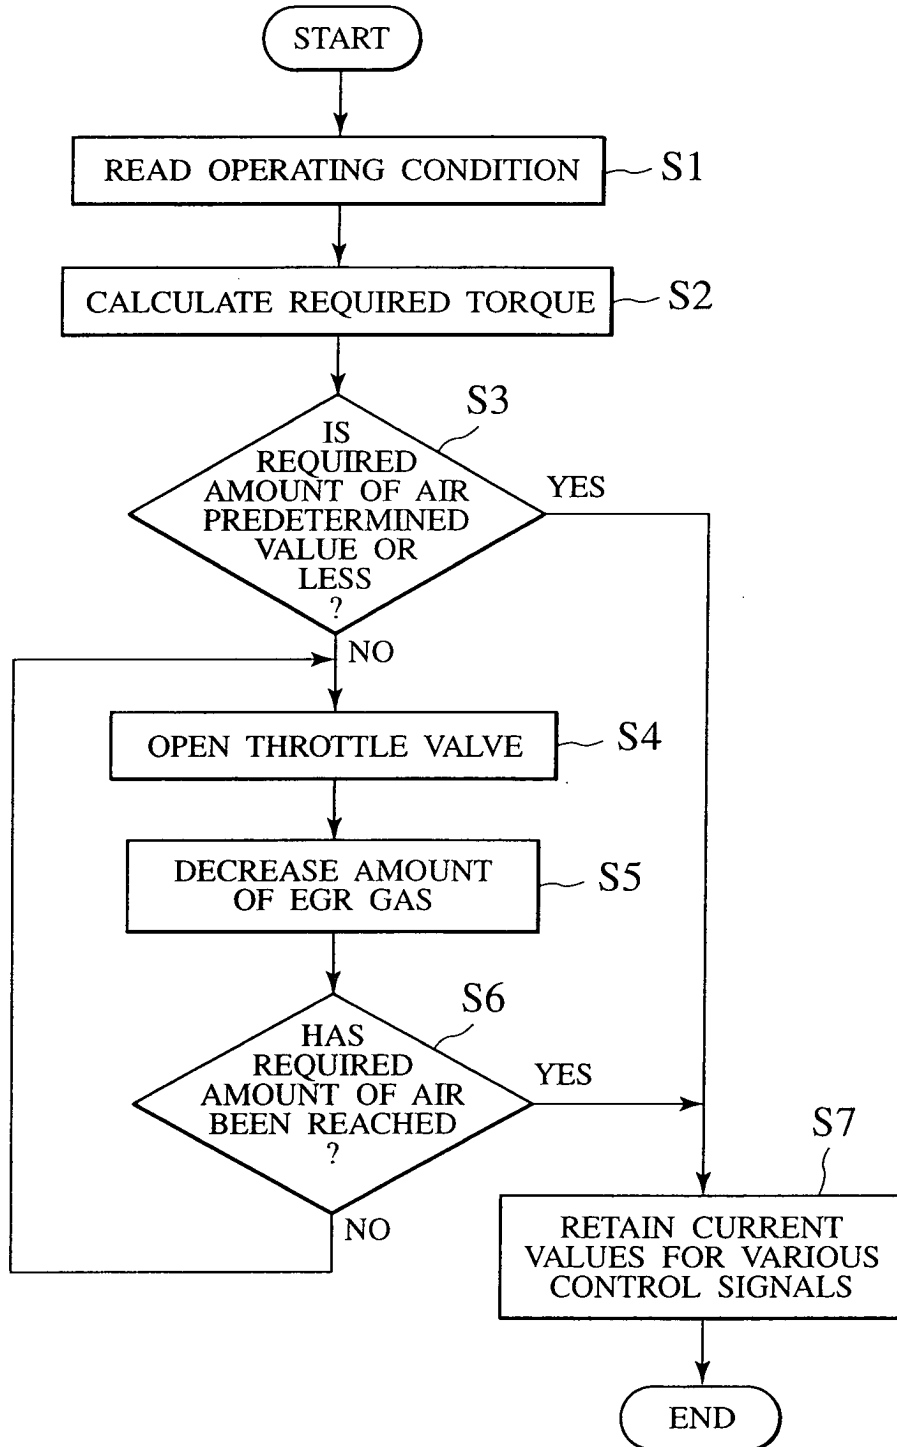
START

READ OPERATING CONDITION
S1

CALCULATE REQUIRED TORQUE
S2

S3
IS REQUIRED AMOUNT OF AIR PREDETERMINED VALUE OR LESS ?

YES

NO

OPEN THROTTLE VALVE
S4

DECREASE AMOUNT OF EGR GAS
S5

S6
HAS REQUIRED AMOUNT OF AIR BEEN REACHED ?

YES

NO

S7
RETAIN CURRENT VALUES FOR VARIOUS CONTROL SIGNALS

END